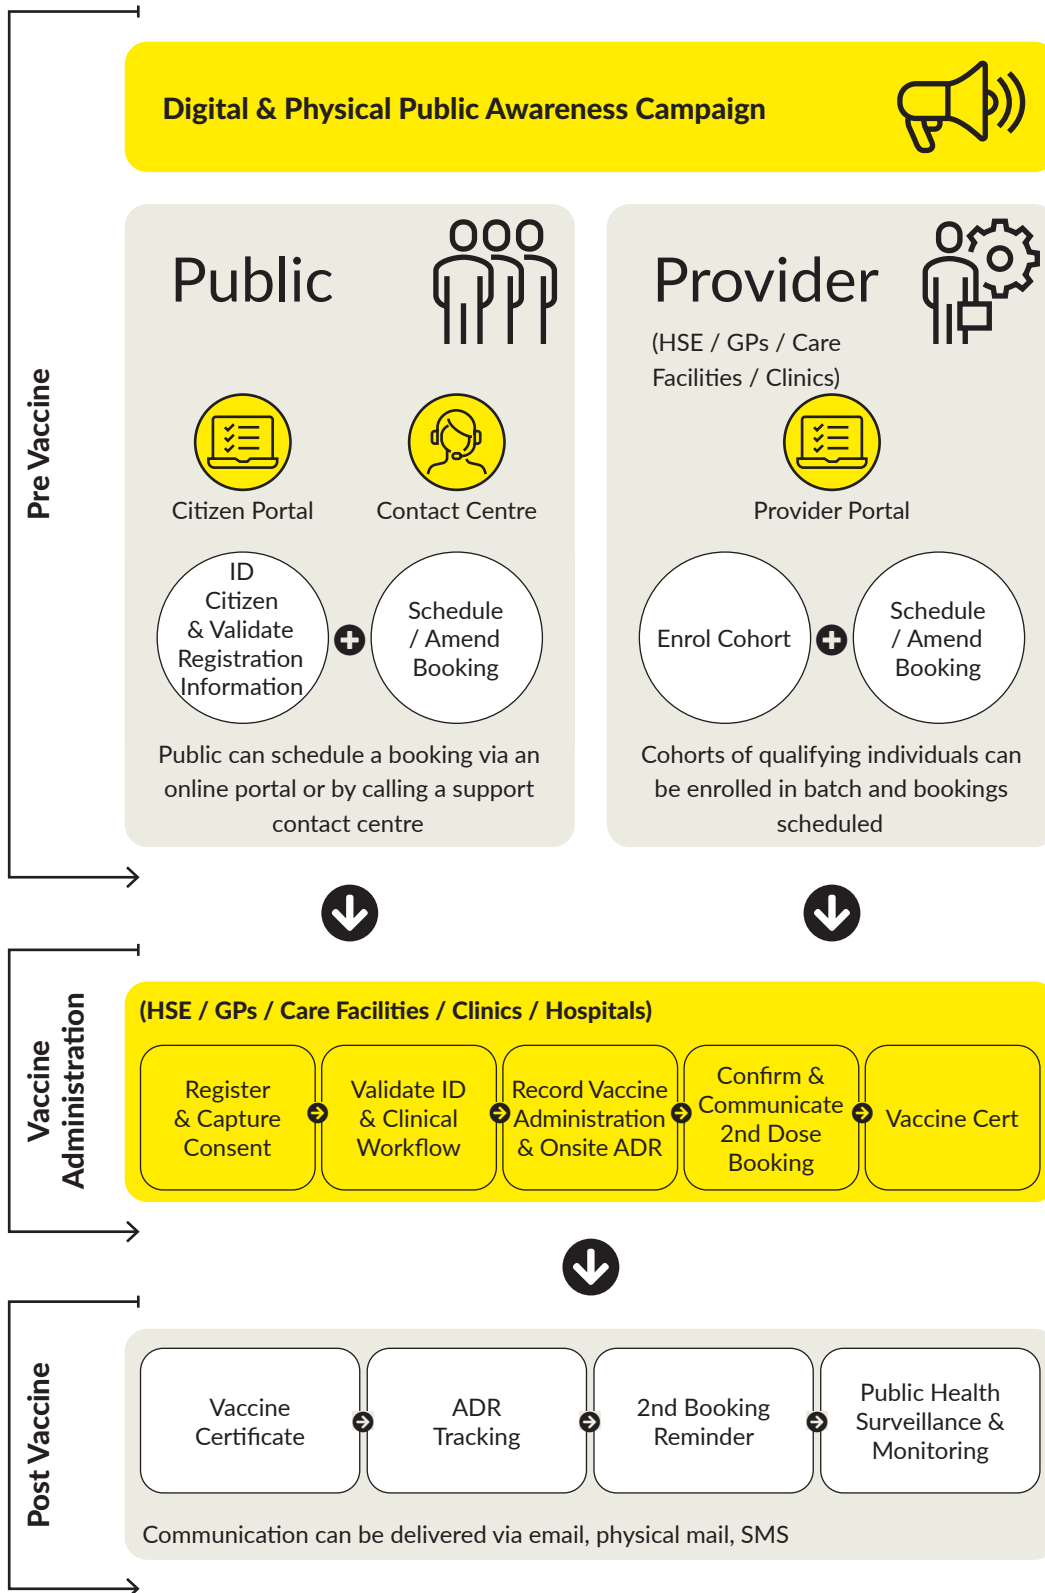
Pre Vaccine

Digital & Physical Public Awareness Campaign

Public

Citizen Portal

Contact Centre

ID Citizen & Validate Registration Information

Schedule / Amend Booking

Public can schedule a booking via an online portal or by calling a support contact centre

Provider

(HSE / GPs / Care Facilities / Clinics)

Provider Portal

Enrol Cohort

Schedule / Amend Booking

Cohorts of qualifying individuals can be enrolled in batch and bookings scheduled

Vaccine Administration

(HSE / GPs / Care Facilities / Clinics / Hospitals)

Register & Capture Consent

Validate ID & Clinical Workflow

Record Vaccine Administration & Onsite ADR

Confirm & Communicate 2nd Dose Booking

Vaccine Cert

Post Vaccine

Vaccine Certificate

ADR Tracking

2nd Booking Reminder

Public Health Surveillance & Monitoring

Communication can be delivered via email, physical mail, SMS